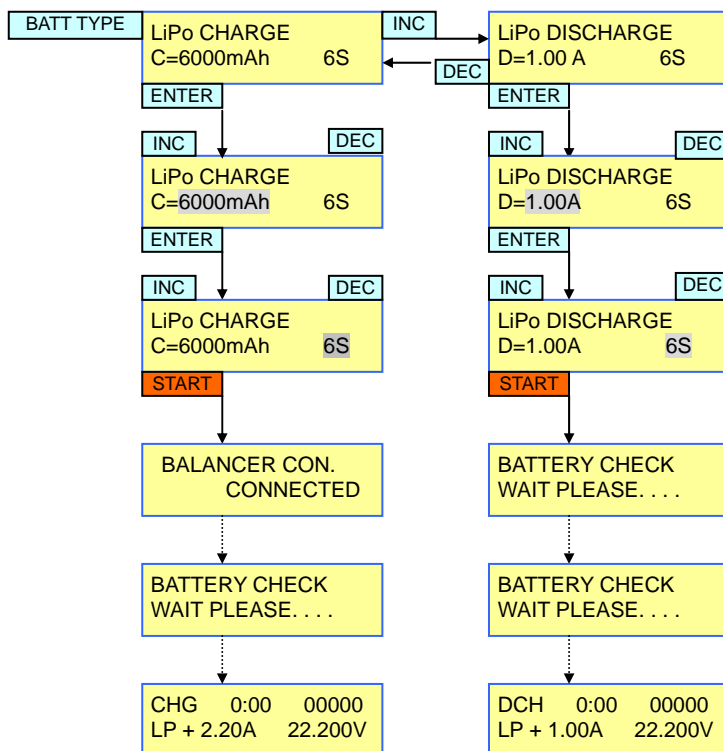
BATT TYPE

LiPo CHARGE
C=6000mAh 6S

INC

DEC

LiPo DISCHARGE
D=1.00 A 6S

ENTER

ENTER

INC

DEC

LiPo CHARGE
C=6000mAh 6S

INC

DEC

LiPo DISCHARGE
D=1.00A 6S

ENTER

ENTER

INC

DEC

LiPo CHARGE
C=6000mAh 6S

INC

DEC

LiPo DISCHARGE
D=1.00A 6S

START

START

BALANCER CON.
CONNECTED

BATTERY CHECK
WAIT PLEASE. . . .

BATTERY CHECK
WAIT PLEASE. . . .

BATTERY CHECK
WAIT PLEASE. . . .

CHG 0:00 00000
LP + 2.20A 22.200V

DCH 0:00 00000
LP + 1.00A 22.200V